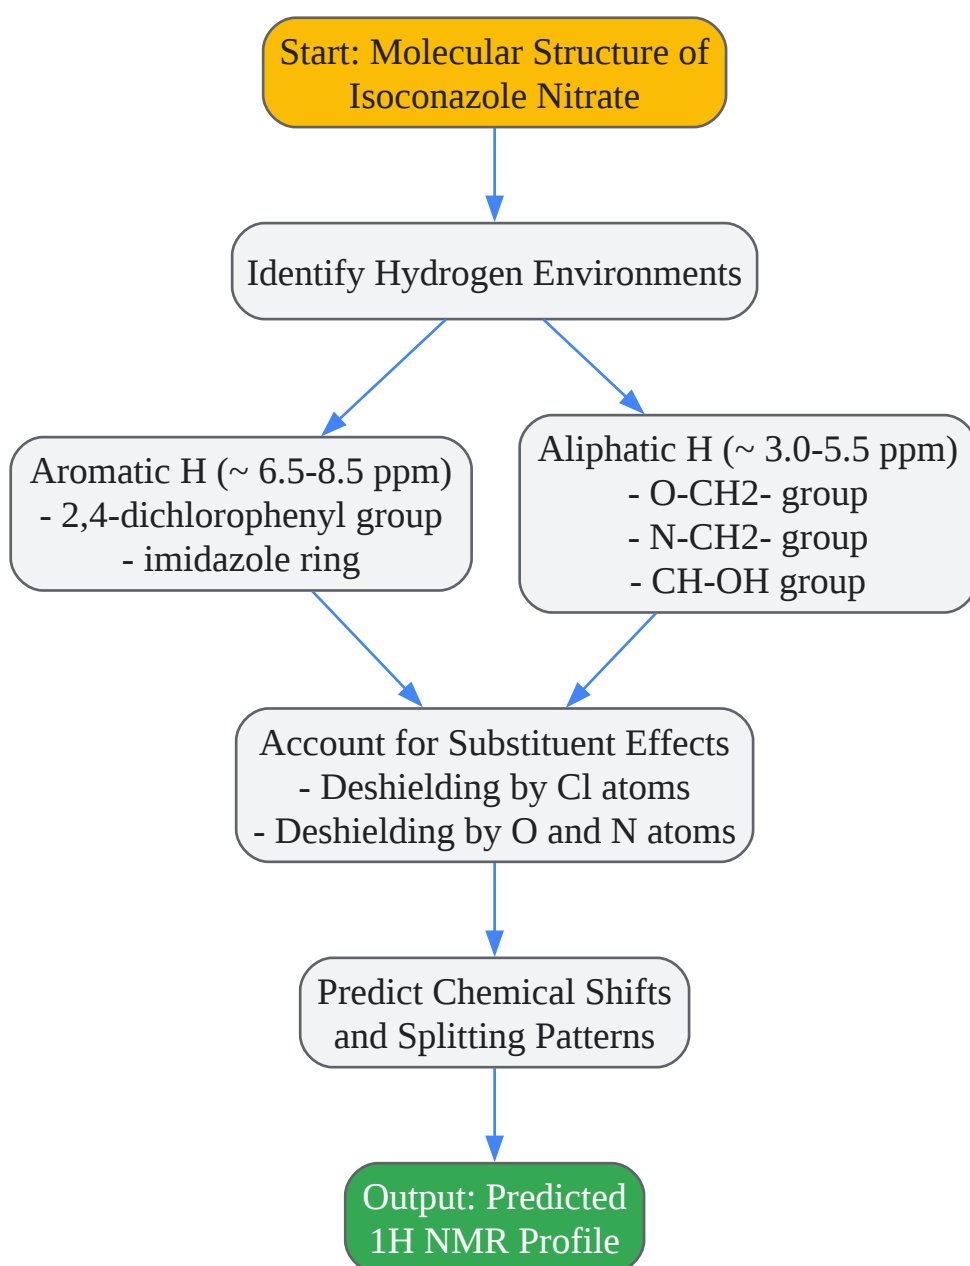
Start: Molecular Structure of Isoconazole Nitrate

Identify Hydrogen Environments

Aromatic H (~ 6.5-8.5 ppm)
- 2,4-dichlorophenyl group
- imidazole ring

Aliphatic H (~ 3.0-5.5 ppm)
- O-CH2- group
- N-CH2- group
- CH-OH group

Account for Substituent Effects
- Deshielding by Cl atoms
- Deshielding by O and N atoms

Predict Chemical Shifts and Splitting Patterns

Output: Predicted 1H NMR Profile